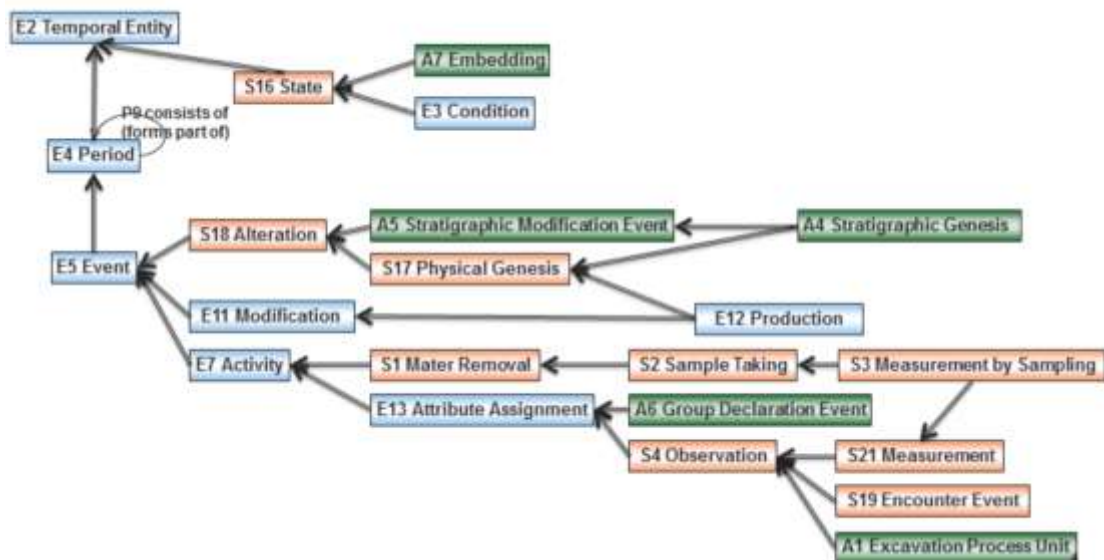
E2 Temporal Entity
S16 State
A7 Embedding
E3 Condition
P9 consists of (forms part of)
E4 Period
S18 Alteration
A5 Stratigraphic Modification Event
A4 Stratigraphic Genesis
E5 Event
S17 Physical Genesis
E11 Modification
E12 Production
E7 Activity
S1 Mater Removal
S2 Sample Taking
S3 Measurement by Sampling
E13 Attribute Assignment
A6 Group Declaration Event
S4 Observation
S21 Measurement
S19 Encounter Event
A1 Excavation Process Unit